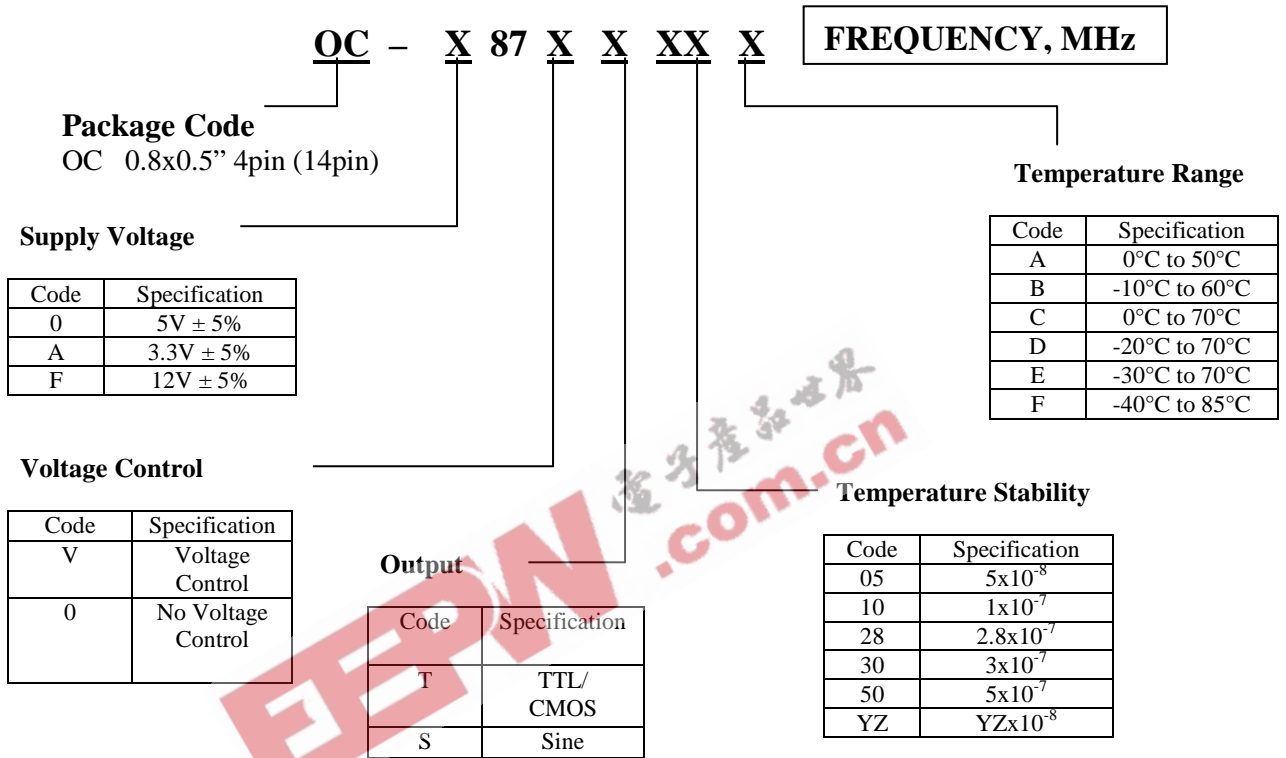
OC – X 87 X X XX X

FREQUENCY, MHz

Package Code
OC 0.8x0.5" 4pin (14pin)

Temperature Range

| Code | Specification |
|---|---|
| A | 0°C to 50°C |
| B | -10°C to 60°C |
| C | 0°C to 70°C |
| D | -20°C to 70°C |
| E | -30°C to 70°C |
| F | -40°C to 85°C |

Supply Voltage

| Code | Specification |
|---|---|
| 0 | 5V ± 5% |
| A | 3.3V ± 5% |
| F | 12V ± 5% |

电子产品世界
EEPW.com.cn

Voltage Control

| Code | Specification |
|---|---|
| V | Voltage Control |
| 0 | No Voltage Control |

Temperature Stability

| Code | Specification |
|---|---|
| 05 | $5x10^{-8}$ |
| 10 | $1x10^{-7}$ |
| 28 | $2.8x10^{-7}$ |
| 30 | $3x10^{-7}$ |
| 50 | $5x10^{-7}$ |
| YZ | $YZx10^{-8}$ |

Output

| Code | Specification |
|---|---|
| T | TTL/ CMOS |
| S | Sine |